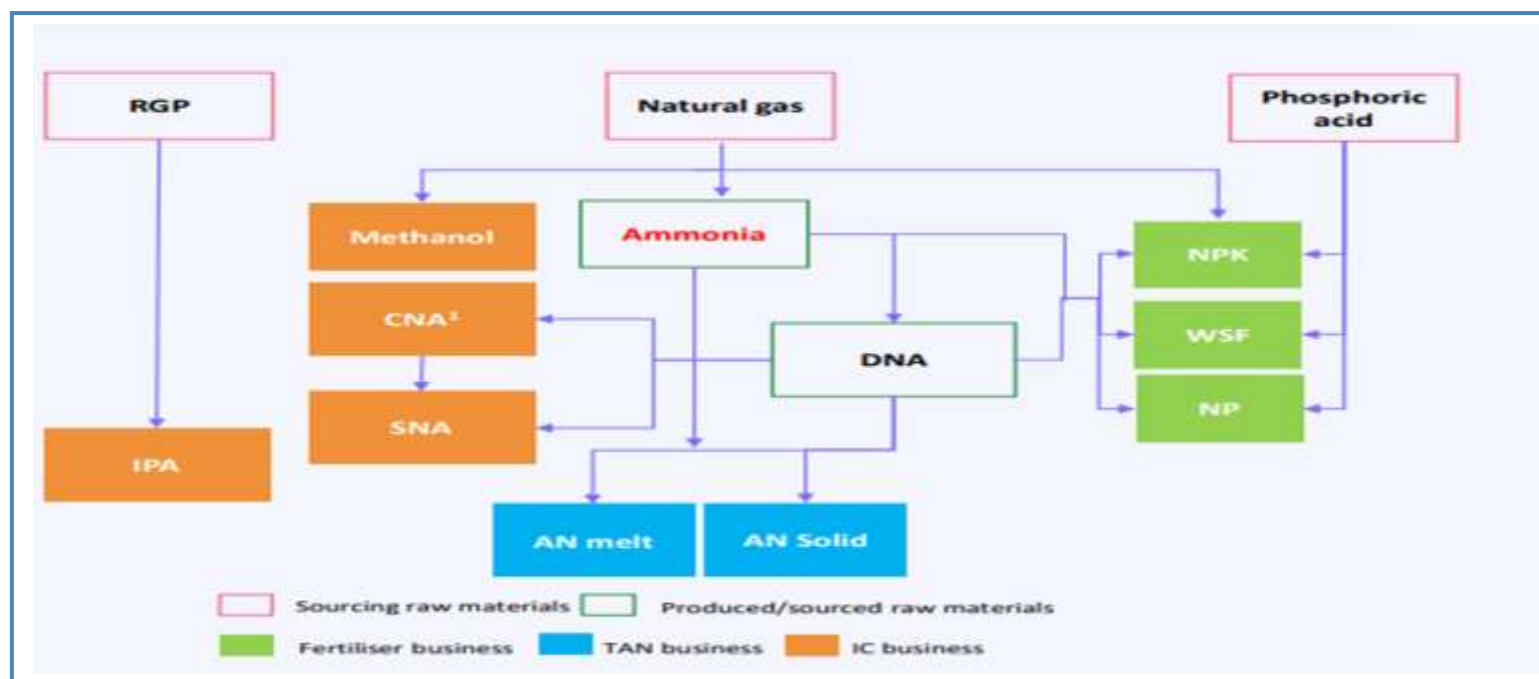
RGP

Natural gas

Phosphoric acid

Methanol

Ammonia

NPK

CNA$^1$

DNA

WSF

SNA

NP

IPA

AN melt

AN Solid

Sourcing raw materials

Produced/sourced raw materials

Fertiliser business

TAN business

IC business